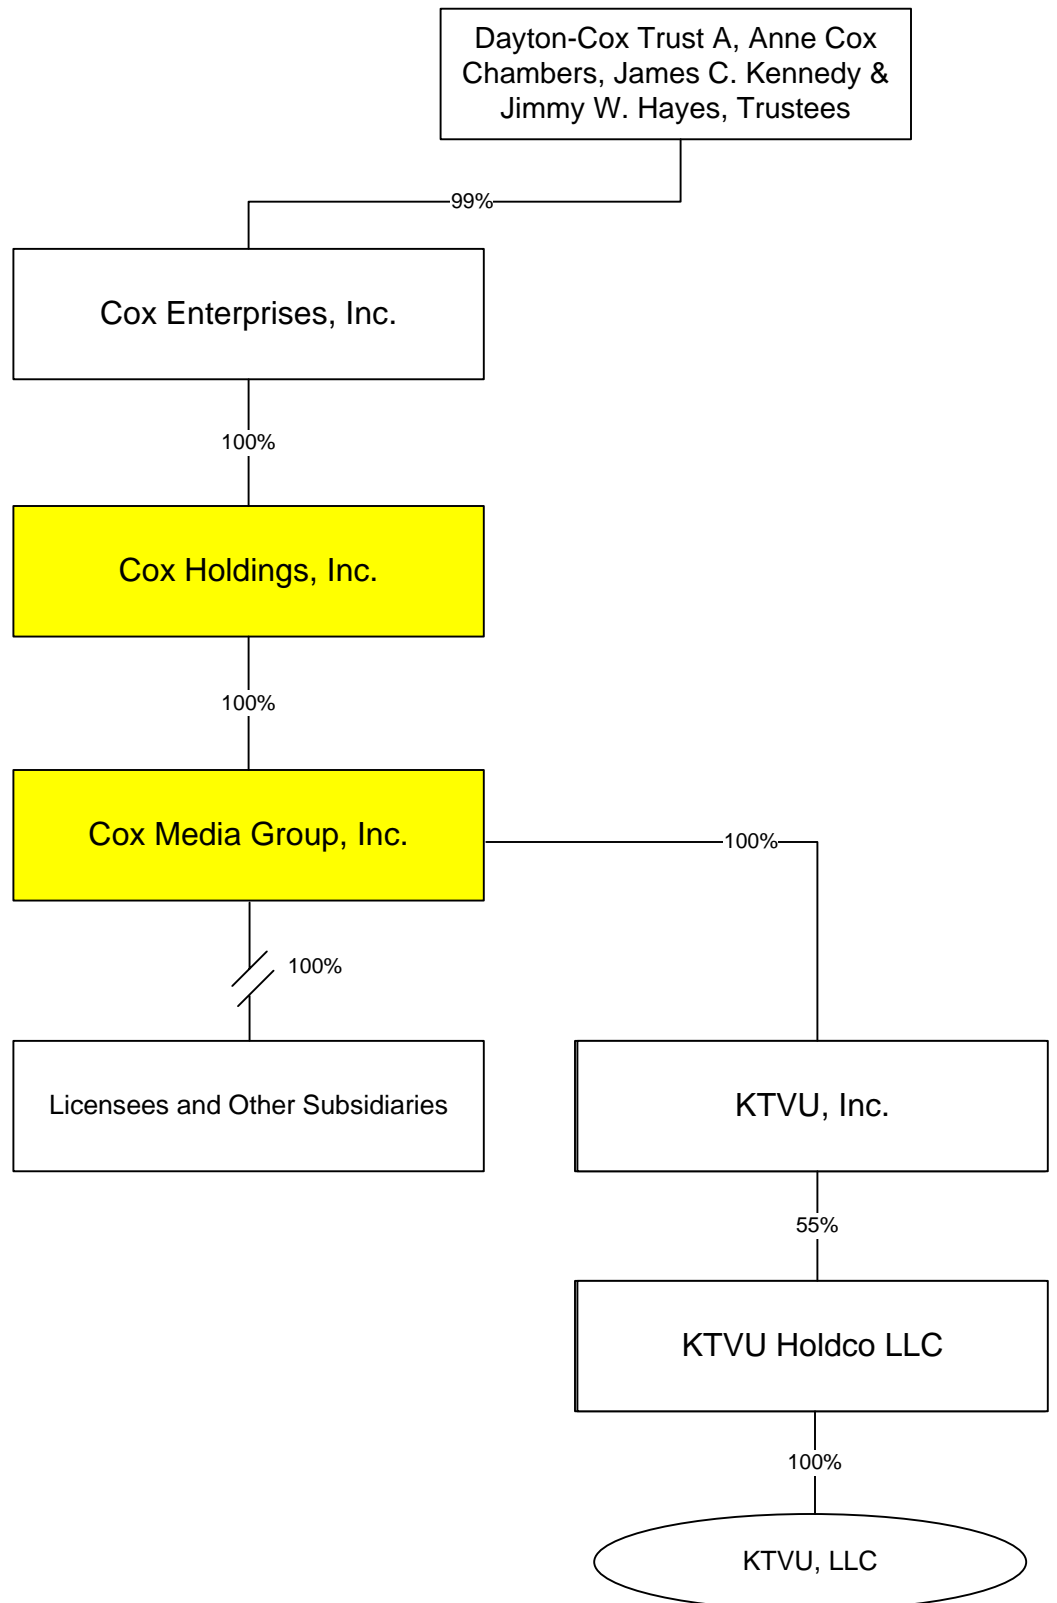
Dayton-Cox Trust A, Anne Cox Chambers, James C. Kennedy & Jimmy W. Hayes, Trustees

99%

Cox Enterprises, Inc.

100%

Cox Holdings, Inc.

100%

Cox Media Group, Inc.

100%

100%

Licensees and Other Subsidiaries

KTVU, Inc.

55%

KTVU Holdco LLC

100%

KTVU, LLC